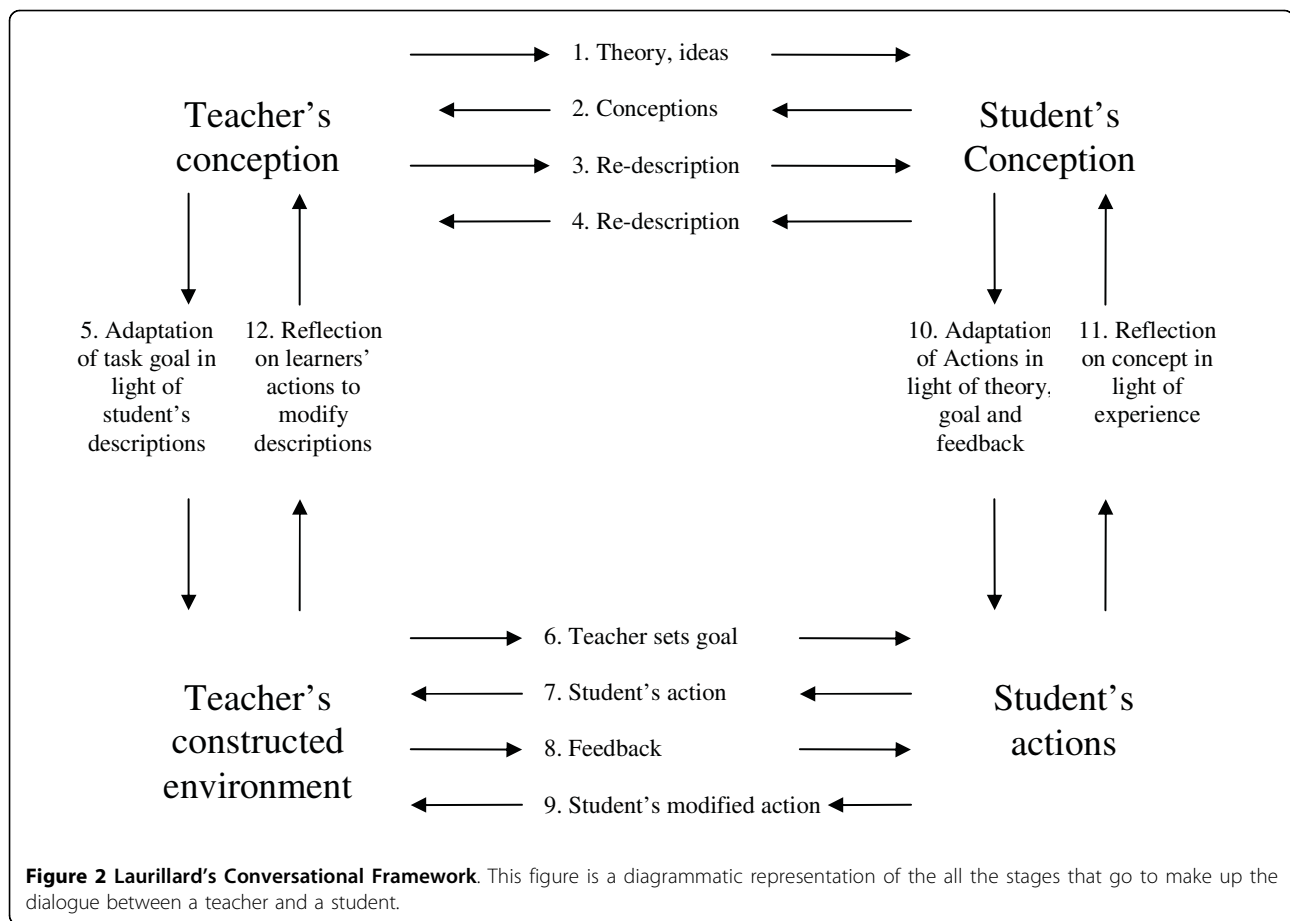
1. Theory, ideas

Teacher's conception

2. Conceptions

Student's Conception

3. Re-description

4. Re-description

5. Adaptation of task goal in light of student's descriptions

12. Reflection on learners' actions to modify descriptions

10. Adaptation of Actions in light of theory, goal and feedback

11. Reflection on concept in light of experience

6. Teacher sets goal

Teacher's constructed environment

7. Student's action

Student's actions

8. Feedback

9. Student's modified action

**Figure 2 Laurillard's Conversational Framework**. This figure is a diagrammatic representation of the all the stages that go to make up the dialogue between a teacher and a student.